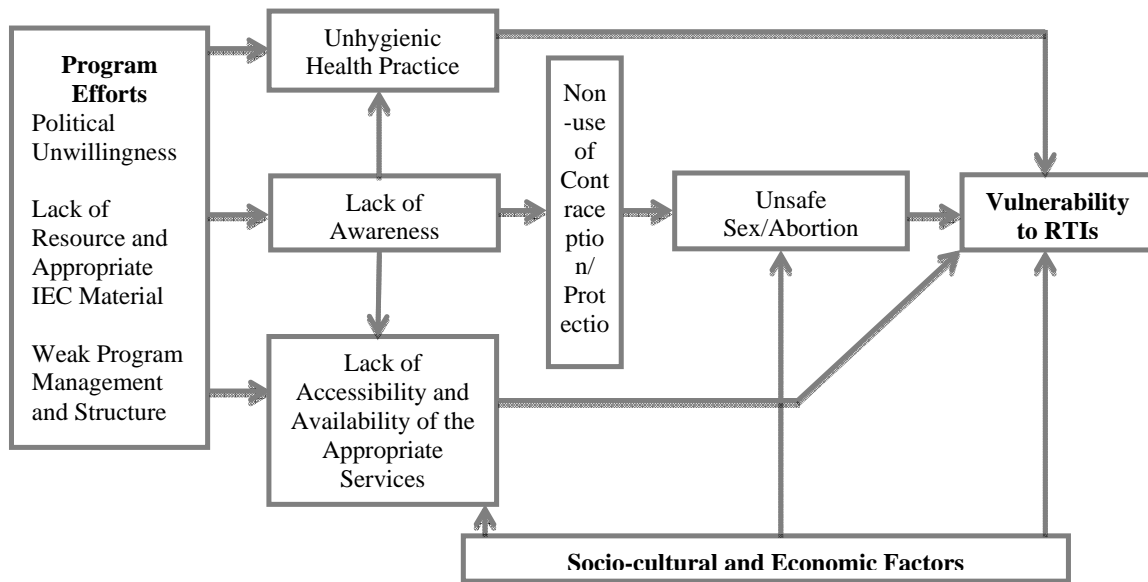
Program Efforts
Political Unwillingness

Lack of Resource and Appropriate IEC Material

Weak Program Management and Structure

Unhygienic Health Practice

Lack of Awareness

Lack of Accessibility and Availability of the Appropriate Services

Non-use of Contraception/Protectio

Unsafe Sex/Abortion

Vulnerability to RTIs

Socio-cultural and Economic Factors